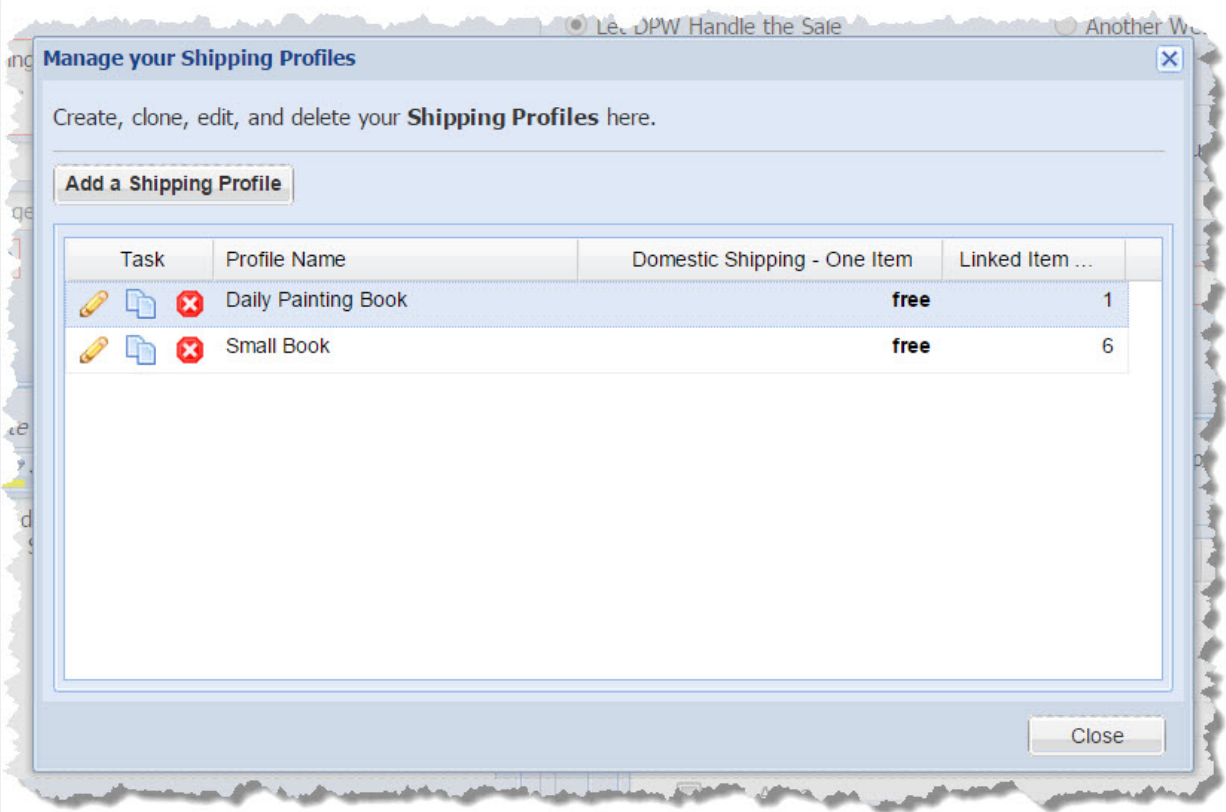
Let DPW Handle the Sale Another We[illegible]

Manage your Shipping Profiles

Create, clone, edit, and delete your **Shipping Profiles** here.

Add a Shipping Profile

| Task | Profile Name | Domestic Shipping - One Item | Linked Item ... |
|---|---|---|---|
| | Daily Painting Book | **free** | 1 |
| | Small Book | **free** | 6 |

Close